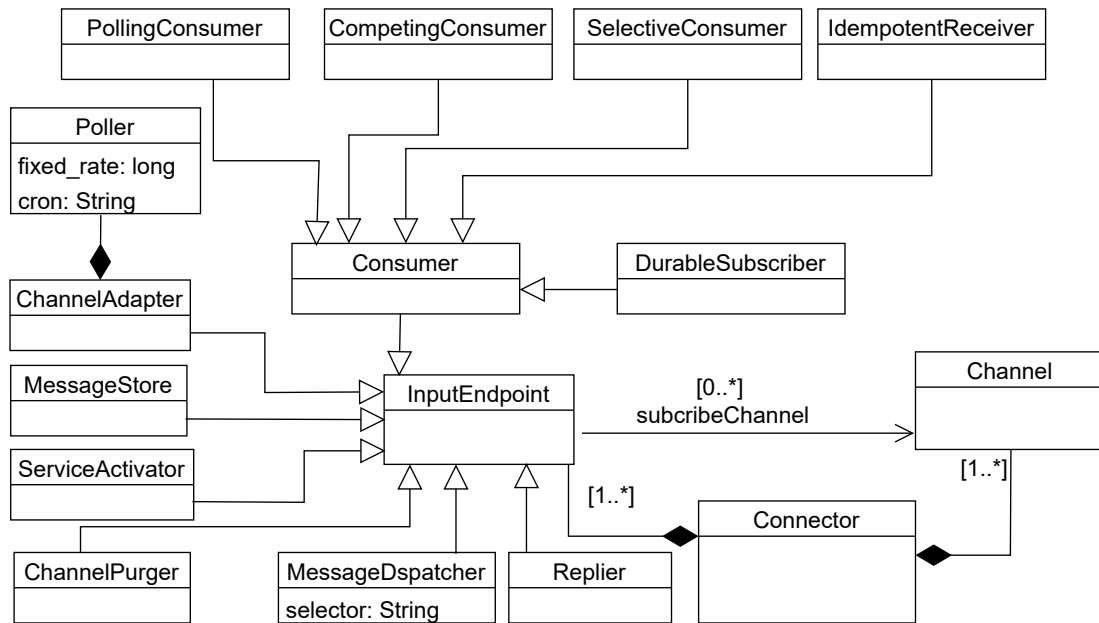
PollingConsumer

CompetingConsumer

SelectiveConsumer

IdempotentReceiver

Poller
fixed_rate: long
cron: String

Consumer

DurableSubscriber

ChannelAdapter

MessageStore

InputEndpoint

[0..*]
subcribeChannel

Channel

ServiceActivator

[1..*]

[1..*]

Connector

ChannelPurger

MessageDspatcher
selector: String

Replier